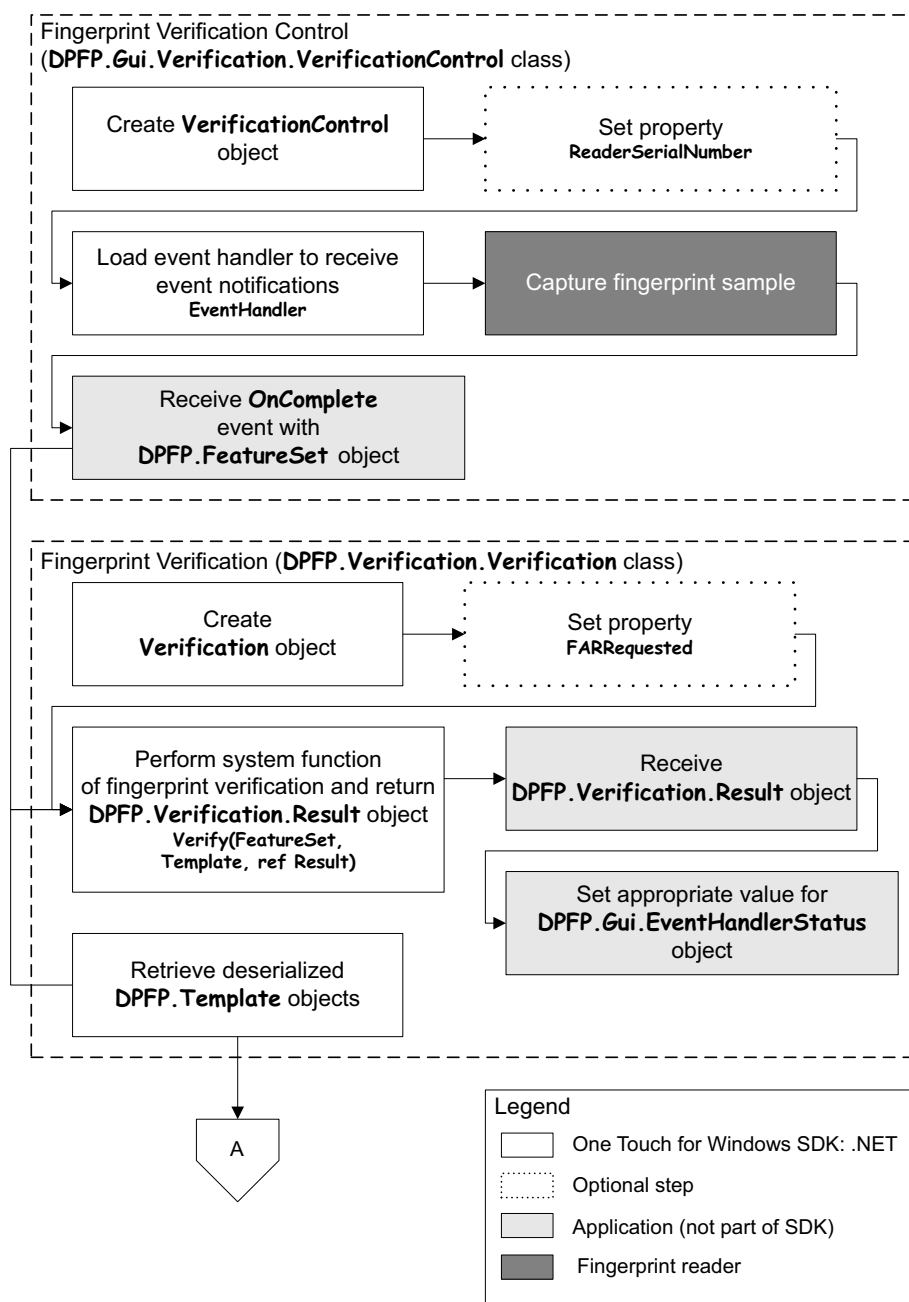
Fingerprint Verification Control
(DPFP.Gui.Verification.VerificationControl class)

Create VerificationControl object

Set property
ReaderSerialNumber

Load event handler to receive event notifications
EventHandler

Capture fingerprint sample

Receive OnComplete event with DPFP.FeatureSet object

Fingerprint Verification (DPFP.Verification.Verification class)

Create Verification object

Set property
FARRequested

Perform system function of fingerprint verification and return DPFP.Verification.Result object
Verify(FeatureSet, Template, ref Result)

Receive DPFP.Verification.Result object

Set appropriate value for DPFP.Gui.EventHandlerStatus object

Retrieve deserialized DPFP.Template objects

A

Legend

One Touch for Windows SDK: .NET

Optional step

Application (not part of SDK)

Fingerprint reader